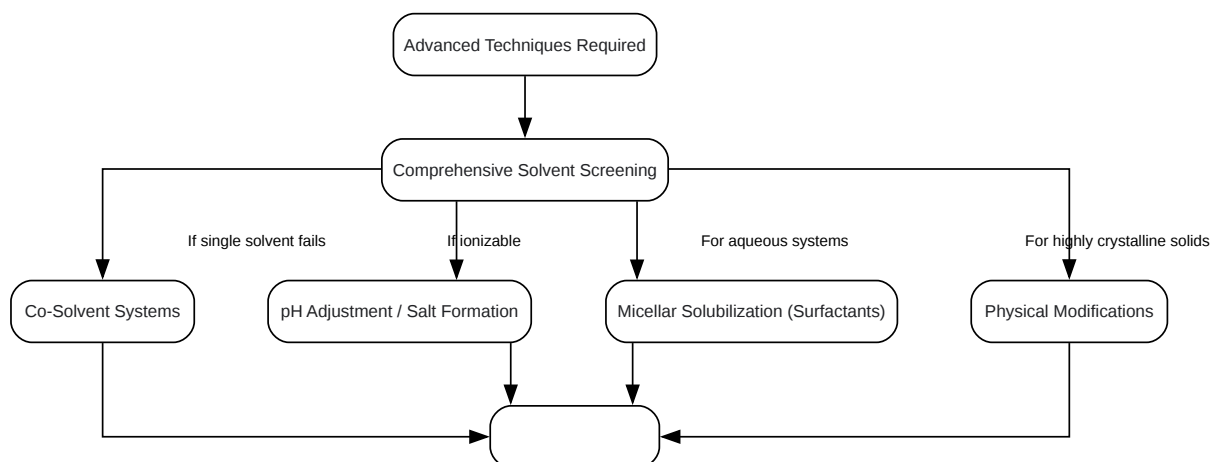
Advanced Techniques Required

Comprehensive Solvent Screening

If single solvent fails

If ionizable

For aqueous systems

For highly crystalline solids

Co-Solvent Systems

pH Adjustment / Salt Formation

Micellar Solubilization (Surfactants)

Physical Modifications